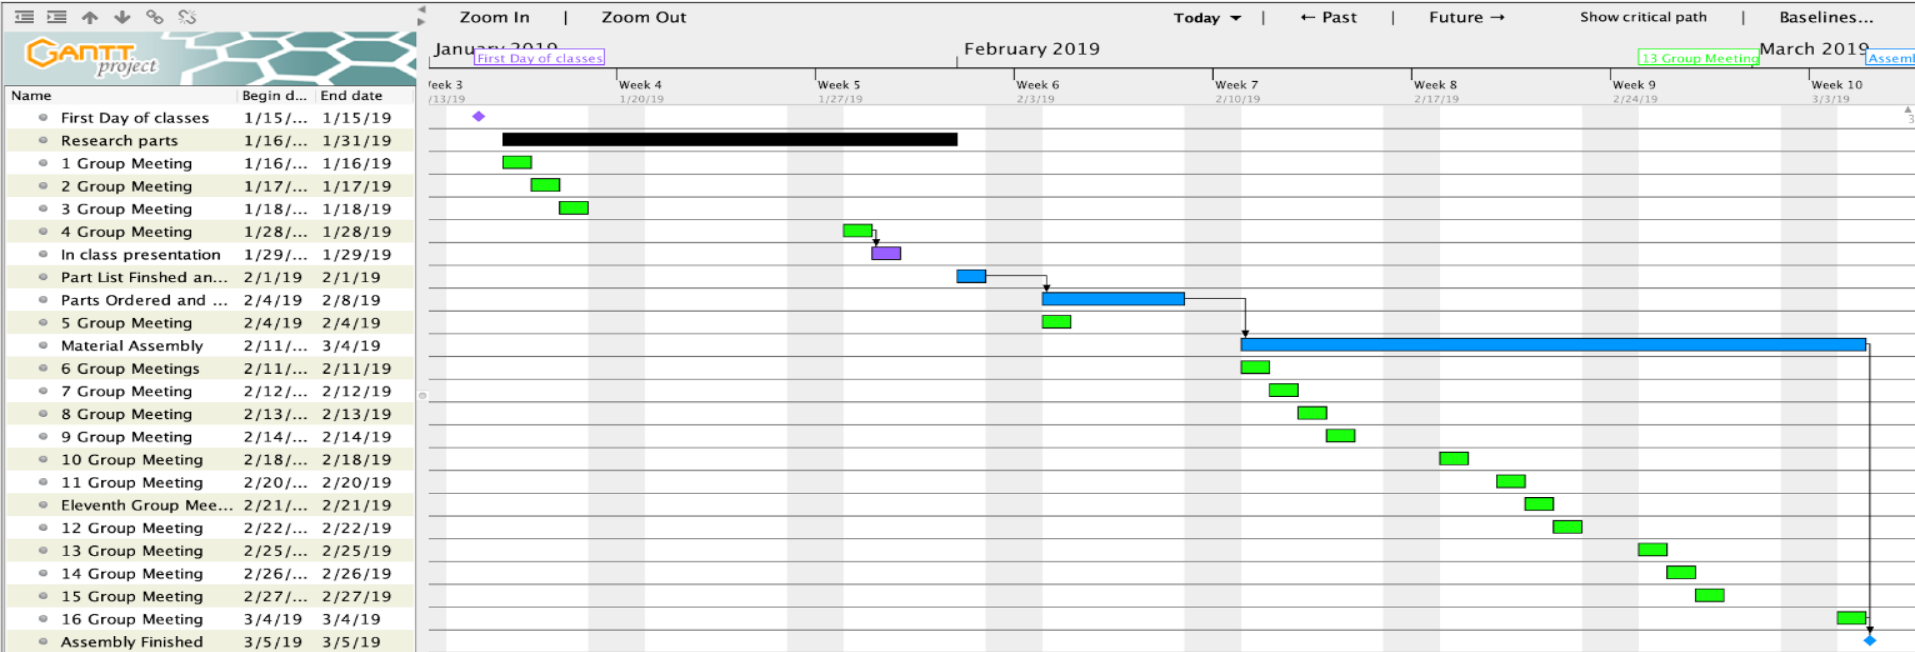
GANTT project

| Name | Begin d... | End date |
|---|---|---|
| First Day of classes | 1/15/... | 1/15/19 |
| Research parts | 1/16/... | 1/31/19 |
| 1 Group Meeting | 1/16/... | 1/16/19 |
| 2 Group Meeting | 1/17/... | 1/17/19 |
| 3 Group Meeting | 1/18/... | 1/18/19 |
| 4 Group Meeting | 1/28/... | 1/28/19 |
| In class presentation | 1/29/... | 1/29/19 |
| Part List Finshed an... | 2/1/19 | 2/1/19 |
| Parts Ordered and ... | 2/4/19 | 2/8/19 |
| 5 Group Meeting | 2/4/19 | 2/4/19 |
| Material Assembly | 2/11/... | 3/4/19 |
| 6 Group Meetings | 2/11/... | 2/11/19 |
| 7 Group Meeting | 2/12/... | 2/12/19 |
| 8 Group Meeting | 2/13/... | 2/13/19 |
| 9 Group Meeting | 2/14/... | 2/14/19 |
| 10 Group Meeting | 2/18/... | 2/18/19 |
| 11 Group Meeting | 2/20/... | 2/20/19 |
| Eleventh Group Mee... | 2/21/... | 2/21/19 |
| 12 Group Meeting | 2/22/... | 2/22/19 |
| 13 Group Meeting | 2/25/... | 2/25/19 |
| 14 Group Meeting | 2/26/... | 2/26/19 |
| 15 Group Meeting | 2/27/... | 2/27/19 |
| 16 Group Meeting | 3/4/19 | 3/4/19 |
| Assembly Finished | 3/5/19 | 3/5/19 |

Zoom In | Zoom Out

Today | ← Past | Future → Show critical path | Baselines...

January 2019 First Day of classes February 2019 13 Group Meeting March 2019 Assem

Week 3 1/13/19 Week 4 1/20/19 Week 5 1/27/19 Week 6 2/3/19 Week 7 2/10/19 Week 8 2/17/19 Week 9 2/24/19 Week 10 3/3/19